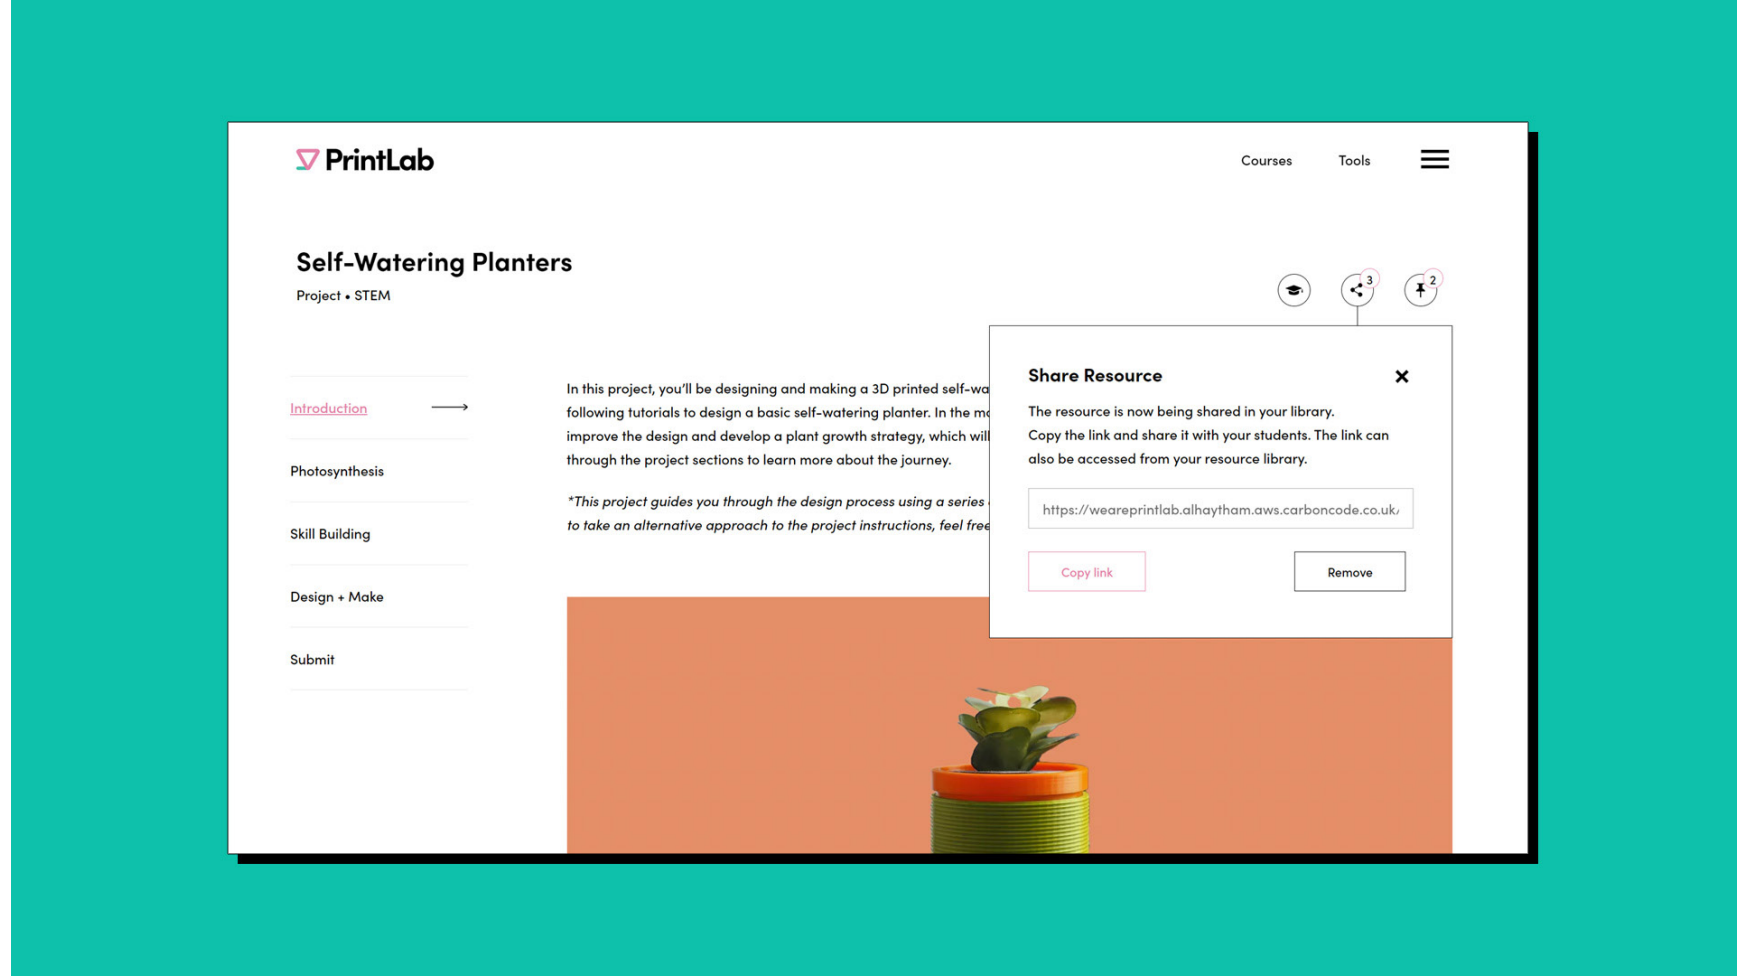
PrintLab

Courses Tools

Self-Watering Planters

Project • STEM

3

2

Introduction

Photosynthesis

Skill Building

Design + Make

Submit

In this project, you'll be designing and making a 3D printed self-wa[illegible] following tutorials to design a basic self-watering planter. In the m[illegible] improve the design and develop a plant growth strategy, which wil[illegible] through the project sections to learn more about the journey.

*This project guides you through the design process using a series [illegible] to take an alternative approach to the project instructions, feel free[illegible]

Share Resource

The resource is now being shared in your library. Copy the link and share it with your students. The link can also be accessed from your resource library.

https://weareprintlab.alhaytham.aws.carboncode.co.uk/

Copy link

Remove